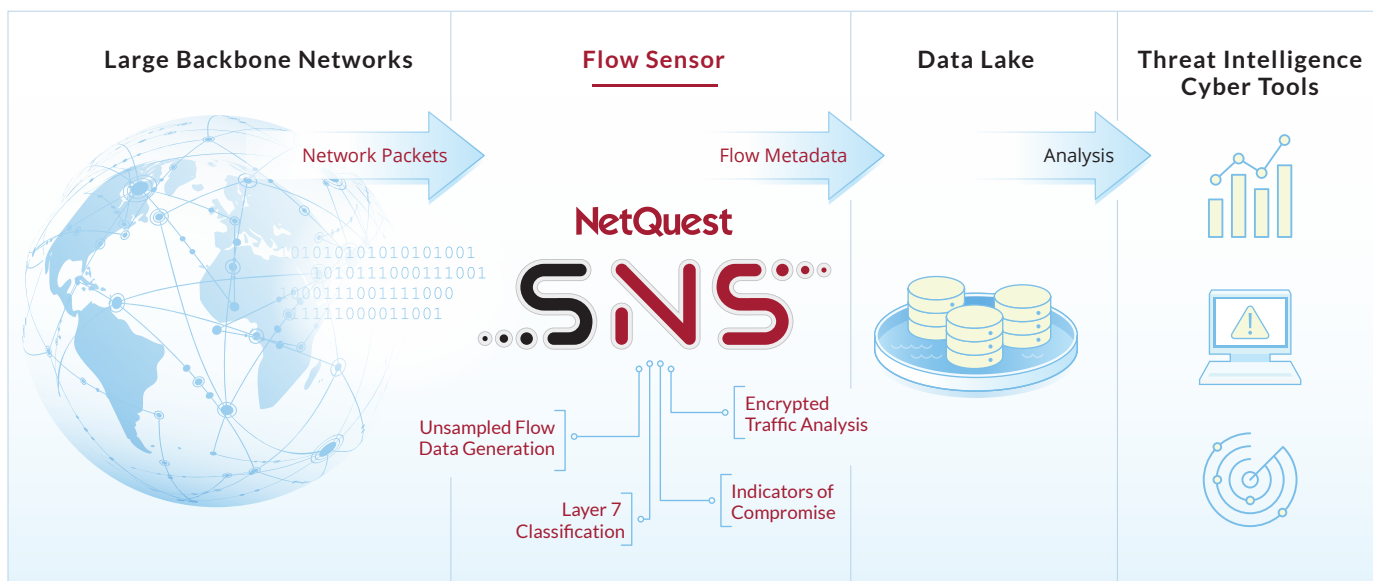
Large Backbone Networks

Flow Sensor

Data Lake

Threat Intelligence Cyber Tools

Network Packets

Flow Metadata

Analysis

NetQuest

SNS

01010101010101001
1010111000111001
1000111001111000
11111000011001

Unsampled Flow Data Generation

Layer 7 Classification

Encrypted Traffic Analysis

Indicators of Compromise